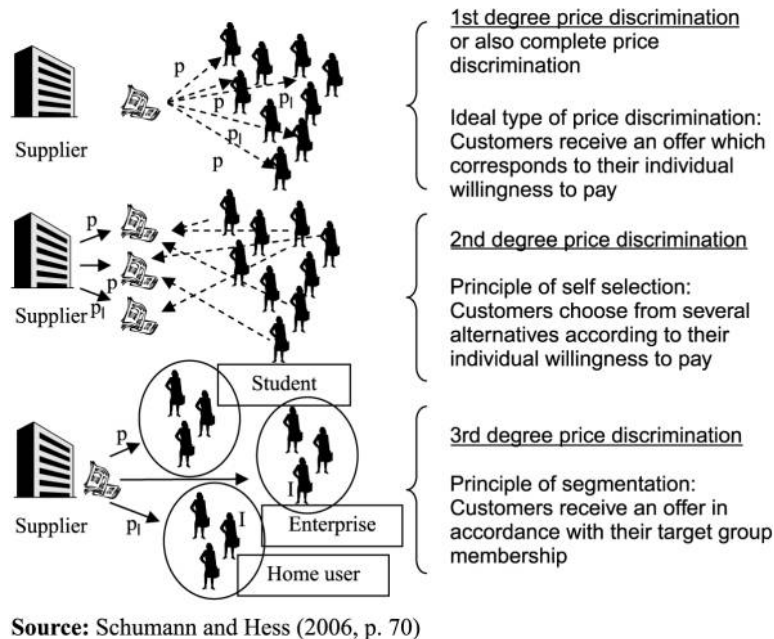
p
p
p
$p_l$
$p_l$
p
Supplier

1st degree price discrimination or also complete price discrimination

Ideal type of price discrimination: Customers receive an offer which corresponds to their individual willingness to pay

p
p
$p_l$
Supplier

2nd degree price discrimination

Principle of self selection: Customers choose from several alternatives according to their individual willingness to pay

Student
p
I
$p_l$
I
Enterprise
Supplier
Home user

3rd degree price discrimination

Principle of segmentation: Customers receive an offer in accordance with their target group membership

**Source:** Schumann and Hess (2006, p. 70)